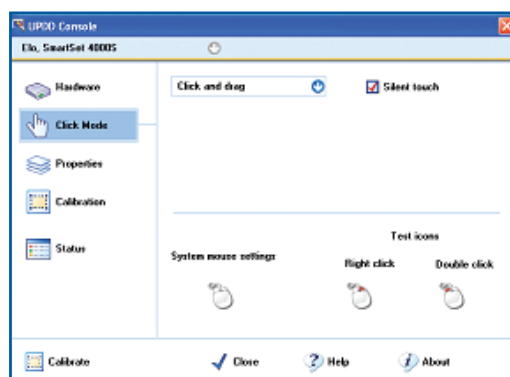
UPDD Console

Elo, SmartSet 4000S

Hardware

Click Mode

Properties

Calibration

Status

Click and drag

Silent touch

Test icons

System mouse settings

Right click

Double click

Calibrate

Close

Help

About